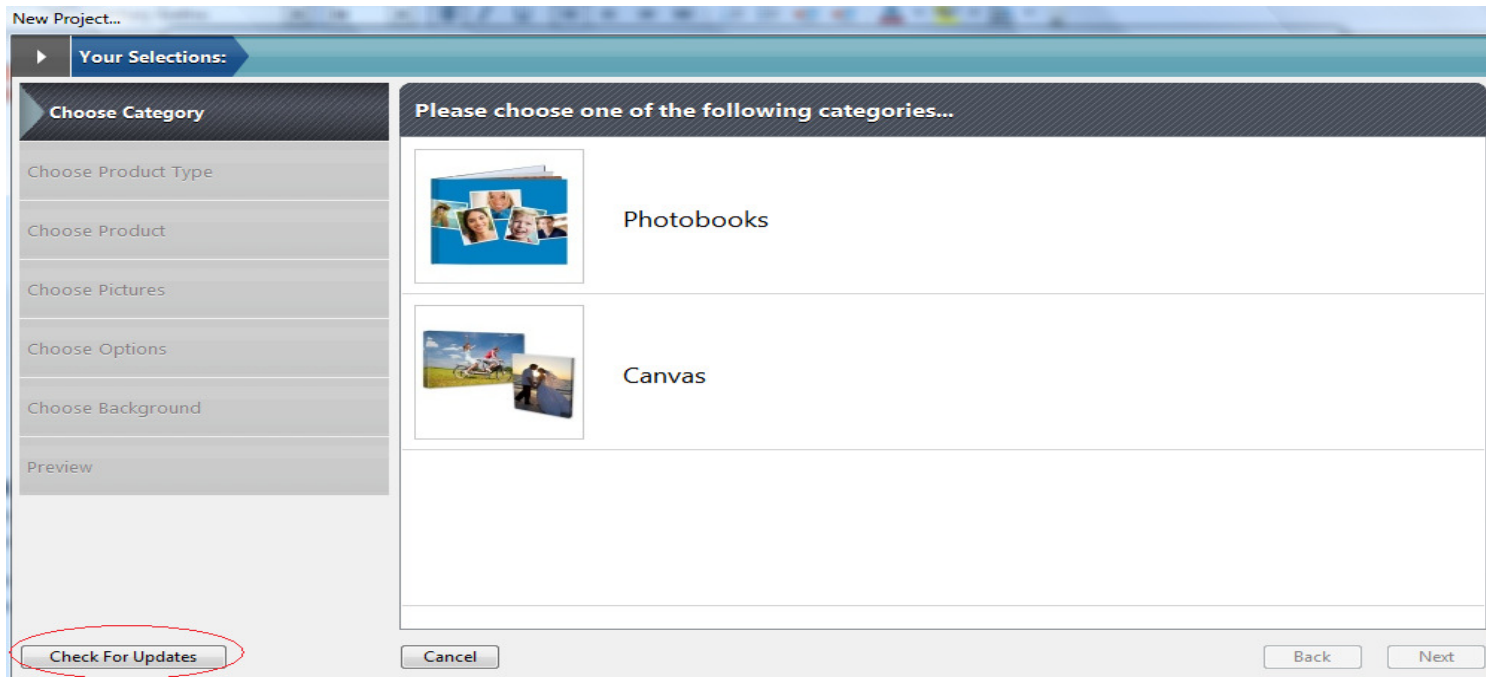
New Project...

Your Selections:

Choose Category

Choose Product Type

Choose Product

Choose Pictures

Choose Options

Choose Background

Preview

Please choose one of the following categories...

Photobooks

Canvas

Check For Updates

Cancel

Back

Next